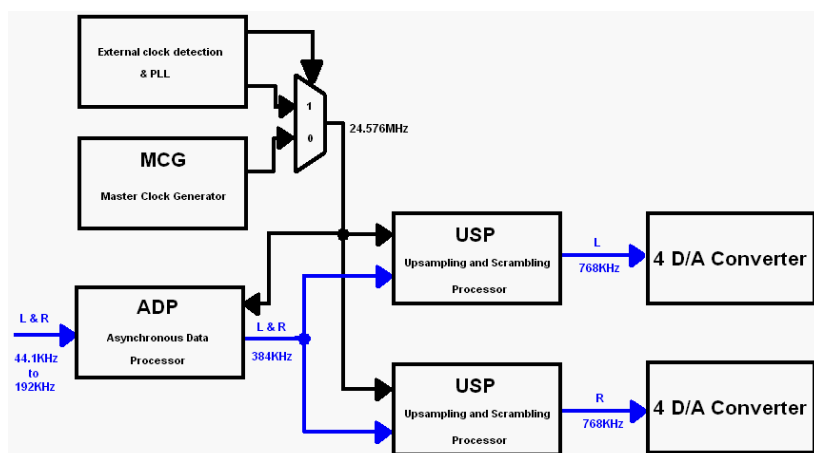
External clock detection
& PLL

1
0

24.576MHz

MCG
Master Clock Generator

USP
Upsampling and Scrambling Processor

L
768KHz

4 D/A Converter

L & R
44.1KHz to 192KHz

ADP
Asynchronous Data Processor

L & R
384KHz

USP
Upsampling and Scrambling Processor

R
768KHz

4 D/A Converter